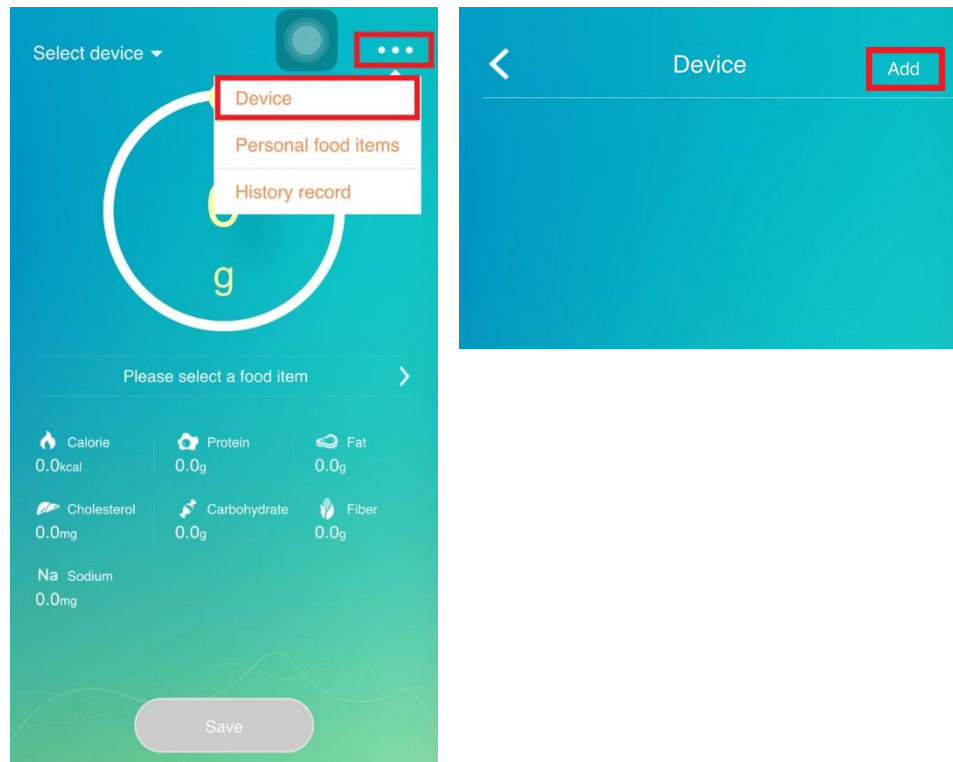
Select device

Device
Personal food items
History record

0
g

Please select a food item

Calorie
0.0kcal

Protein
0.0g

Fat
0.0g

Cholesterol
0.0mg

Carbohydrate
0.0g

Fiber
0.0g

Na Sodium
0.0mg

Save

Device

Add